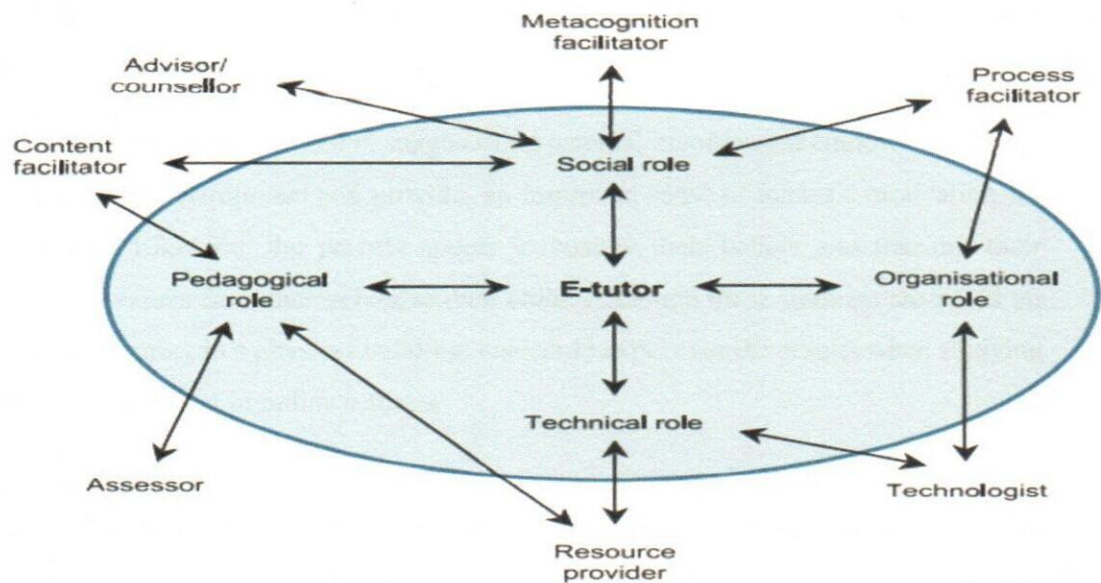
Metacognition facilitator

Advisor/ counsellor

Process facilitator

Content facilitator

Social role

Pedagogical role

E-tutor

Organisational role

Technical role

Assessor

Technologist

Resource provider